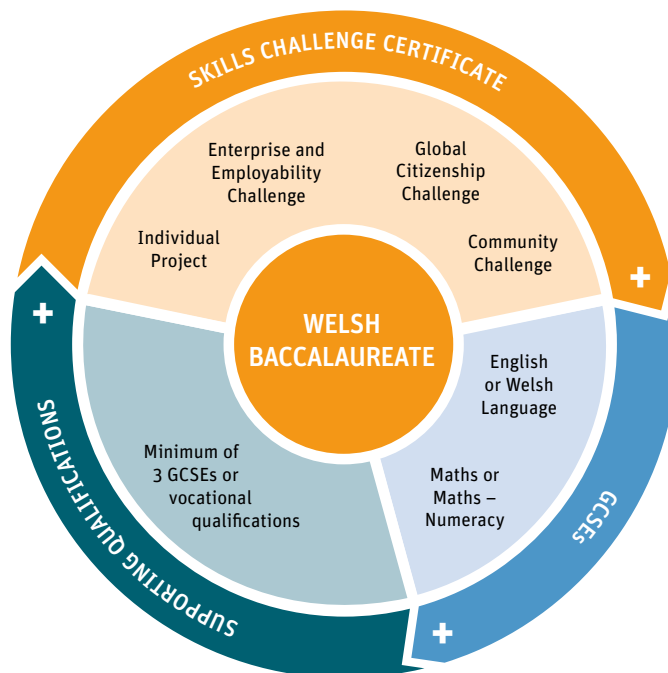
SKILLS CHALLENGE CERTIFICATE

Enterprise and Employability Challenge

Global Citizenship Challenge

Individual Project

Community Challenge

+

WELSH BACCALAUREATE

+

English or Welsh Language

Maths or Maths – Numeracy

Minimum of 3 GCSEs or vocational qualifications

GCSEs

+

SUPPORTING QUALIFICATIONS